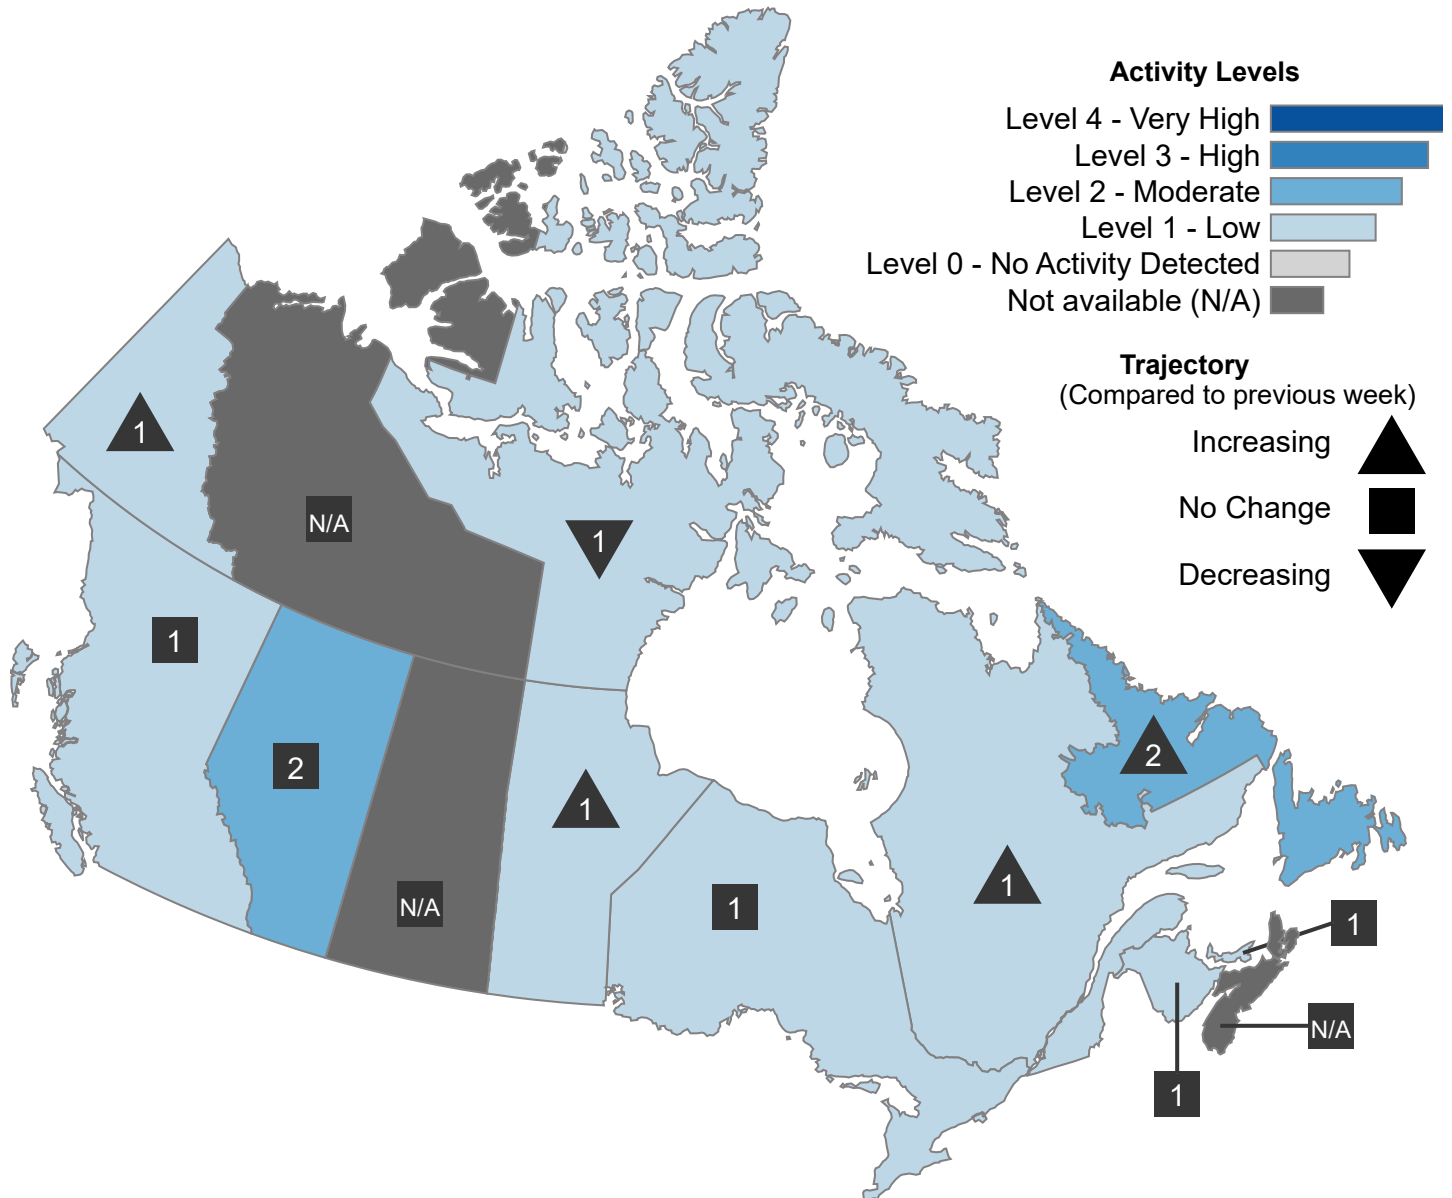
Activity Levels
Level 4 - Very High
Level 3 - High
Level 2 - Moderate
Level 1 - Low
Level 0 - No Activity Detected
Not available (N/A)

Trajectory
(Compared to previous week)
Increasing
No Change
Decreasing

1
N/A
1
1
2
N/A
1
1
2
1
1
N/A
1